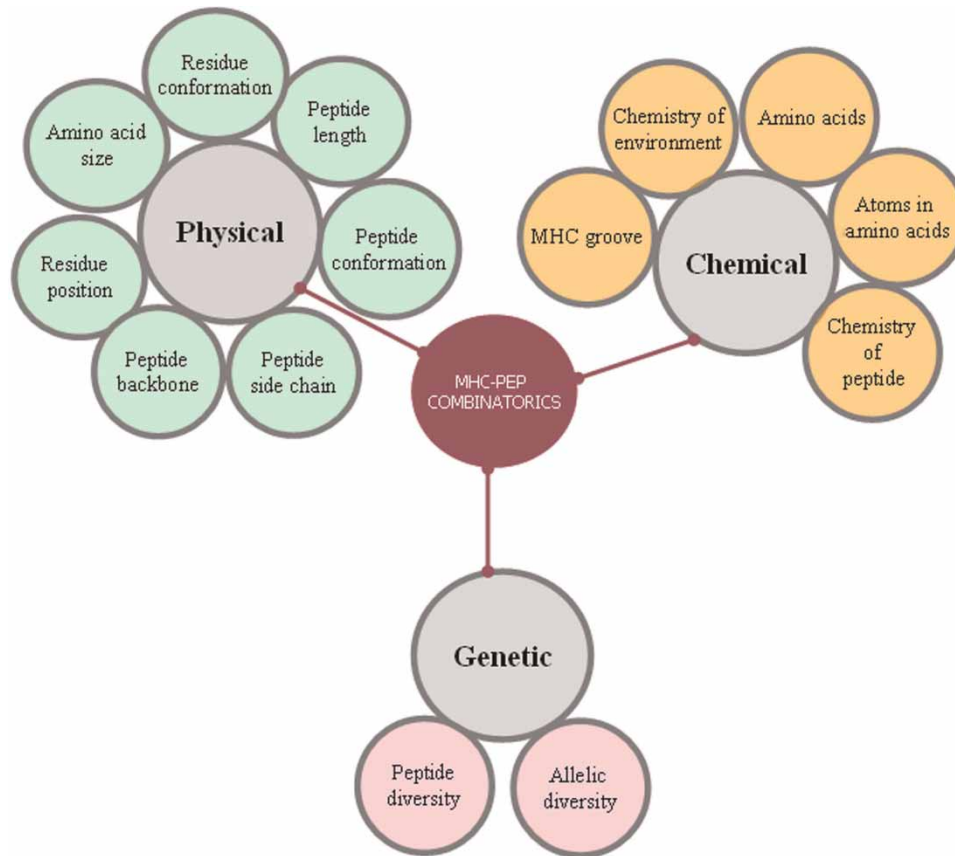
Residue conformation

Amino acid size

Peptide length

Physical

Peptide conformation

Residue position

Peptide backbone

Peptide side chain

Chemistry of environment

Amino acids

MHC groove

Chemical

Atoms in amino acids

Chemistry of peptide

MHC-PEP COMBINATORICS

Genetic

Peptide diversity

Allelic diversity